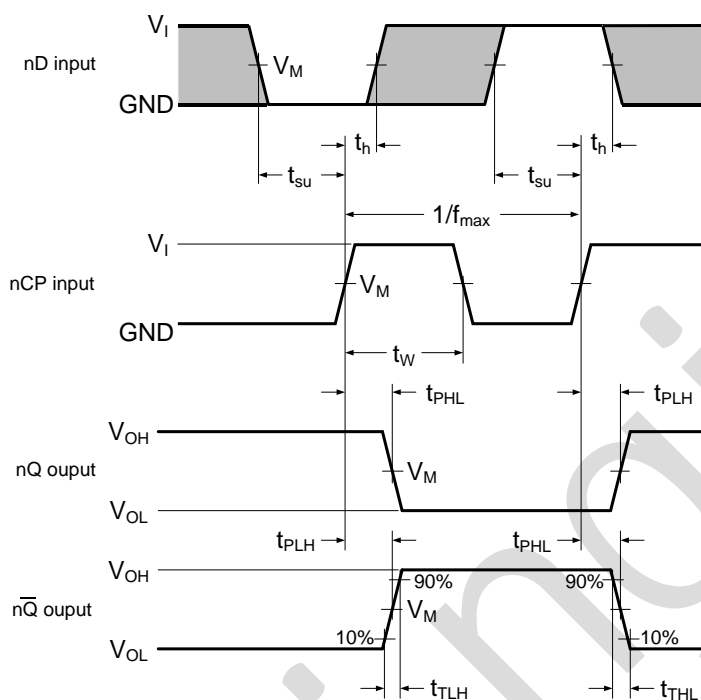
$V_I$

nD input

$V_M$

GND

$t_h$

$t_h$

$t_{su}$

$t_{su}$

$1/f_{max}$

$V_I$

nCP input

$V_M$

GND

$t_W$

$t_{PHL}$

$t_{PLH}$

$V_{OH}$

nQ ouput

$V_M$

$V_{OL}$

$t_{PLH}$

$t_{PHL}$

$V_{OH}$

90%

90%

$n\overline{Q}$ ouput

$V_M$

10%

10%

$V_{OL}$

$t_{TLH}$

$t_{THL}$